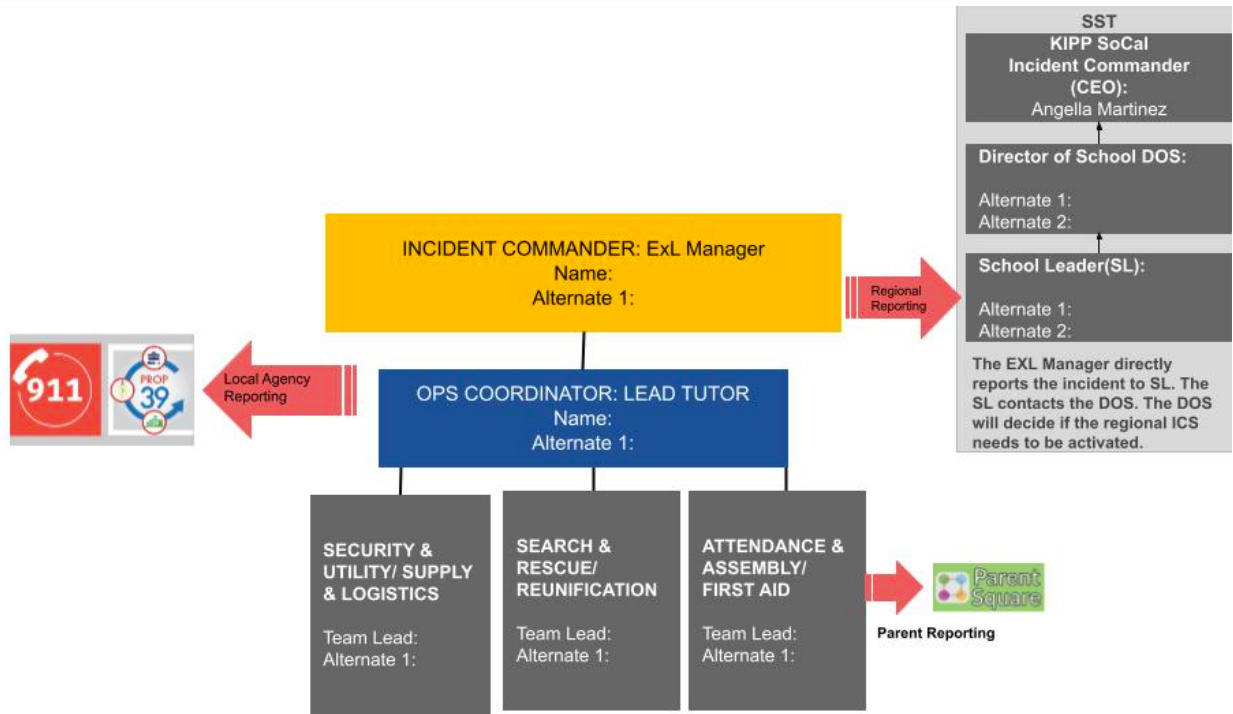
SST

KIPP SoCal Incident Commander (CEO):
Angella Martinez

Director of School DOS:

Alternate 1:
Alternate 2:

School Leader(SL):

Alternate 1:
Alternate 2:

The EXL Manager directly reports the incident to SL. The SL contacts the DOS. The DOS will decide if the regional ICS needs to be activated.

INCIDENT COMMANDER: ExL Manager
Name:
Alternate 1:

Regional Reporting

911

PROP 39

Local Agency Reporting

OPS COORDINATOR: LEAD TUTOR
Name:
Alternate 1:

SECURITY & UTILITY/ SUPPLY & LOGISTICS

Team Lead:
Alternate 1:

SEARCH & RESCUE/ REUNIFICATION

Team Lead:
Alternate 1:

ATTENDANCE & ASSEMBLY/ FIRST AID

Team Lead:
Alternate 1:

Parent Square

Parent Reporting